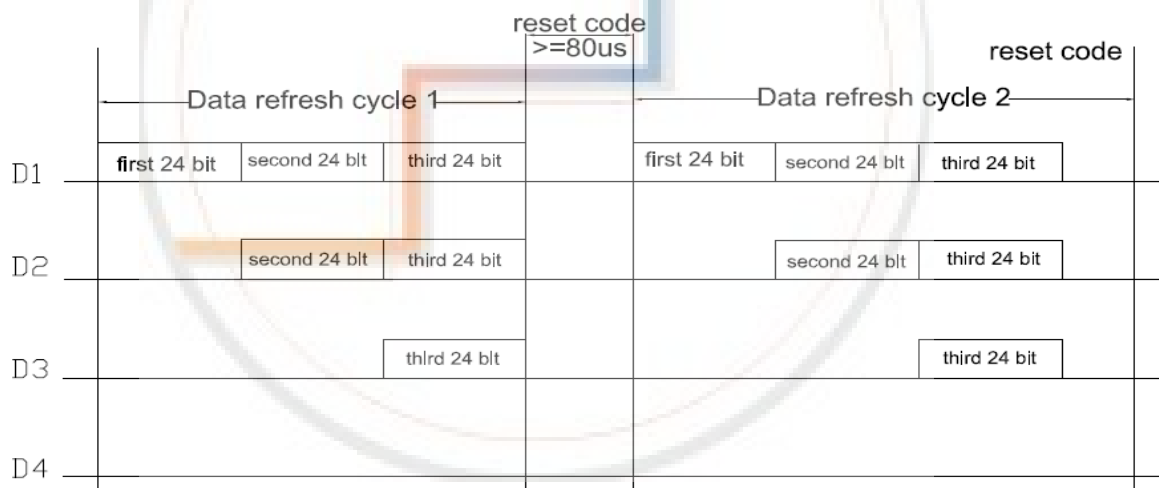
reset code
>=80us

reset code

Data refresh cycle 1

Data refresh cycle 2

D1
first 24 bit
second 24 blt
third 24 bit
first 24 bit
second 24 blt
third 24 bit

D2
second 24 blt
third 24 bit
second 24 blt
third 24 bit

D3
thlrd 24 blt
third 24 bit

D4